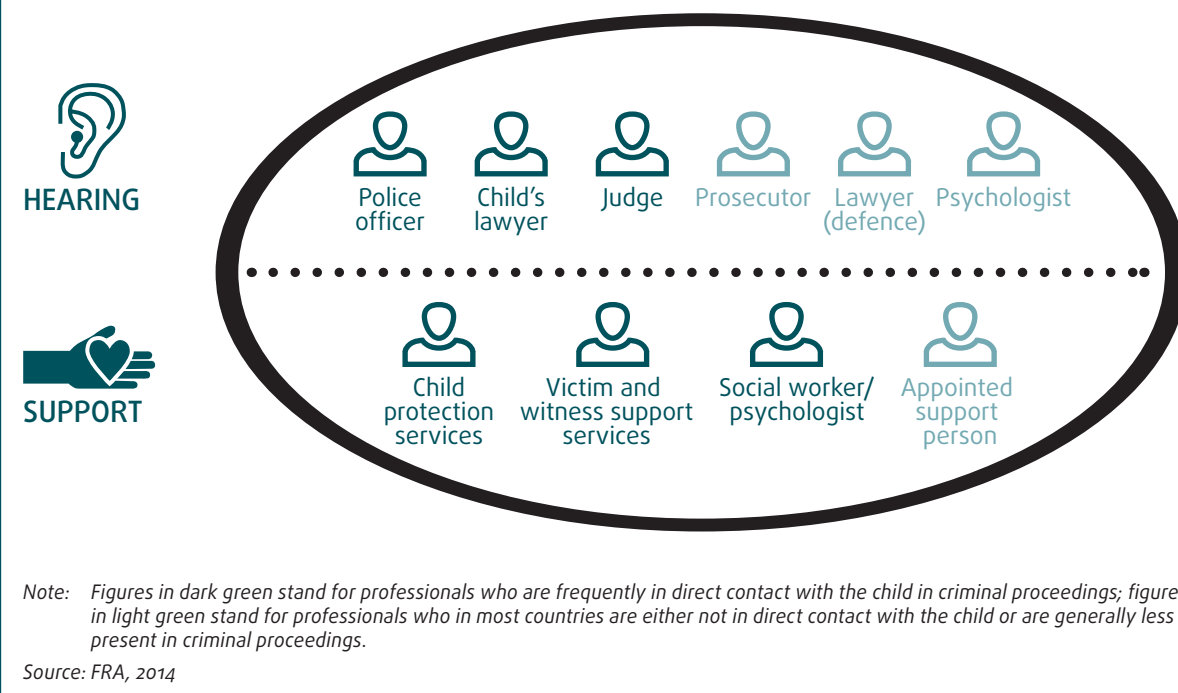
HEARING

Police officer

Child's lawyer

Judge

Prosecutor

Lawyer (defence)

Psychologist

SUPPORT

Child protection services

Victim and witness support services

Social worker/ psychologist

Appointed support person

Note: Figures in dark green stand for professionals who are frequently in direct contact with the child in criminal proceedings; figure in light green stand for professionals who in most countries are either not in direct contact with the child or are generally less present in criminal proceedings.

Source: FRA, 2014